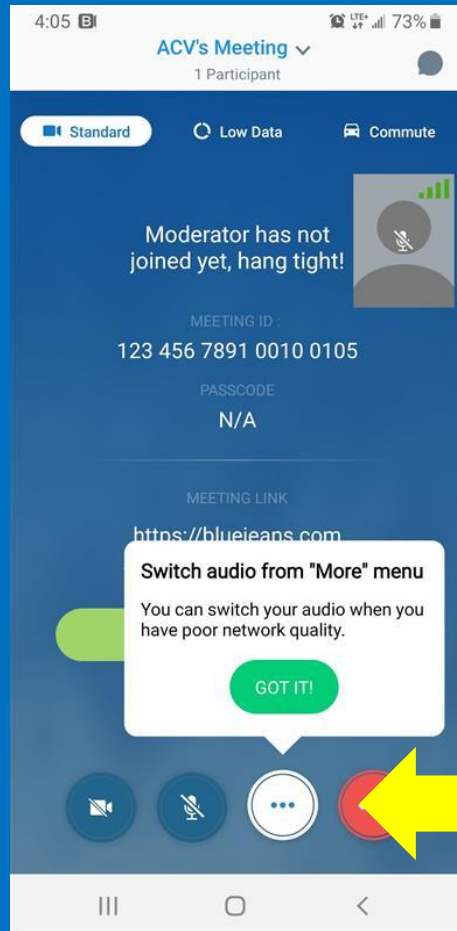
4:05

73%

ACV's Meeting

1 Participant

Standard

Low Data

Commute

Moderator has not joined yet, hang tight!

MEETING ID :

123 456 7891 0010 0105

PASSCODE

N/A

MEETING LINK

https://bluejeans.com

Switch audio from "More" menu

You can switch your audio when you have poor network quality.

GOT IT!